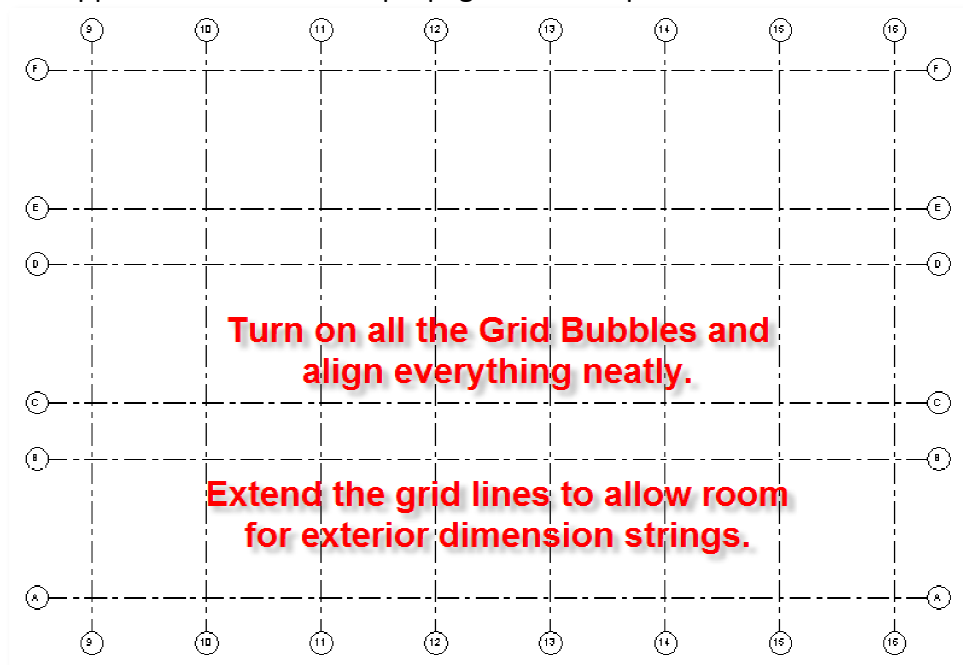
9 10 11 12 13 14 15 16

F F

E E

D D

Turn on all the Grid Bubbles and align everything neatly.

C C

B B

Extend the grid lines to allow room for exterior dimension strings.

A A

9 10 11 12 13 14 15 16